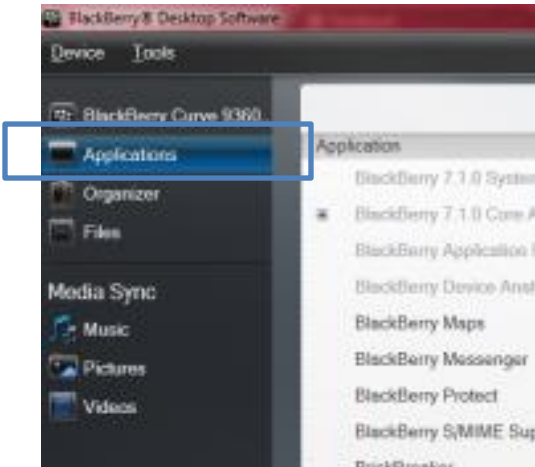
BlackBerry® Desktop Software

Device Tools

BlackBerry Curve 9360
Applications
Organizer
Files

Media Sync
Music
Pictures
Videos

Application
BlackBerry 7.1.0 System
BlackBerry 7.1.0 Core A
BlackBerry Application
BlackBerry Device Anal
BlackBerry Maps
BlackBerry Messenger
BlackBerry Protect
BlackBerry S/MIME Sup
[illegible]